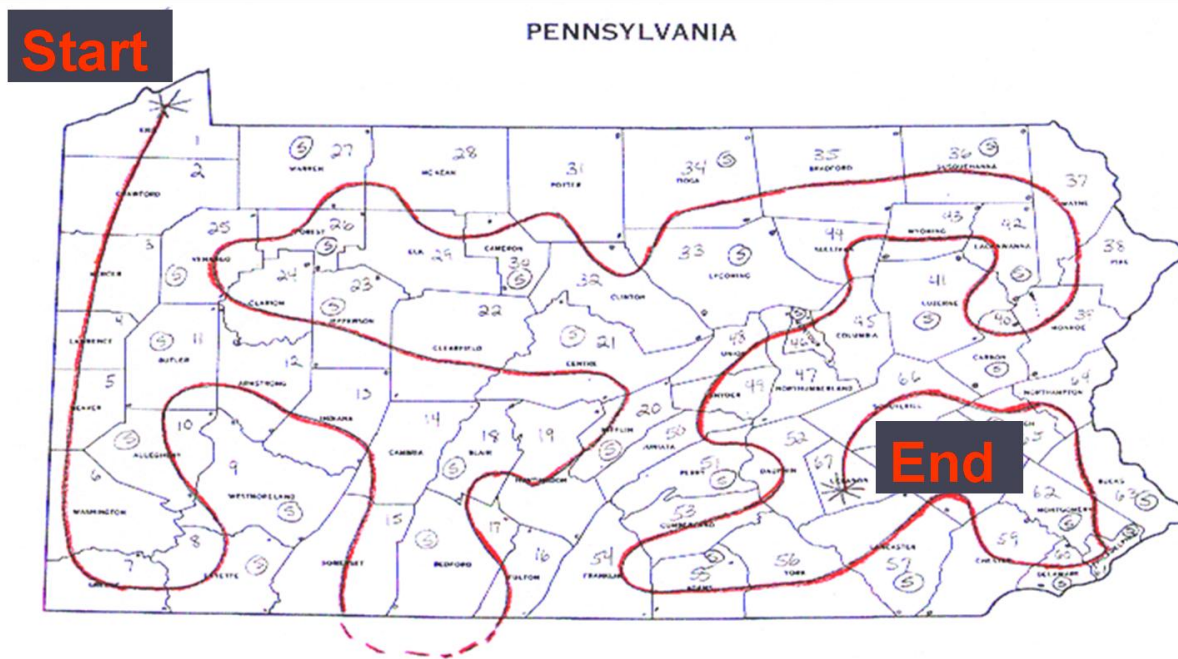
Start

PENNSYLVANIA

End

ERIE 1 2 CRAWFORD 3 MERCER 4 LAWRENCE 5 BEAVER 6 WASHINGTON 7 GREENE 8 FAYETTE 9 WESTMORELAND 10 ALLEGHENY 11 BUTLER 12 ARMSTRONG 13 INDIANA 14 CAMBRIA 15 SOMERSET 16 FULTON 17 BEDFORD 18 BLAIR 19 HUNTINGDON 20 MIFFLIN 21 CENTRE 22 CLEARFIELD 23 JEFFERSON 24 CLARION 25 VENANGO 26 FOREST 27 WARREN 28 McKEAN 29 ELK 30 CAMERON 31 POTTER 32 CLINTON 33 LYCOMING 34 TIOGA 35 BRADFORD 36 SUSQUEHANNA 37 WAYNE 38 PIKE 39 MONROE 40 41 LUZERNE 42 LACKAWANNA 43 WYOMING 44 SULLIVAN 45 COLUMBIA 46 47 NORTHUMBERLAND 48 UNION 49 SNYDER 50 JUNIATA 51 PERRY 52 DAUPHIN 53 CUMBERLAND 54 FRANKLIN 55 ADAMS 56 YORK 57 LANCASTER 58 DELAWARE 59 CHESTER 60 61 NORTHAMPTON 62 MONTGOMERY 63 BUCKS 64 65 66 SCHUYLKILL 67 LEBANON CARBON

(5) (5) (5) (5) (5) (5) (5) (5) (5) (5) (5) (5) (5) (5) (5) (5) (5) (5) (5) (5) (5) (5) (5) (5) (5) (5) (5) (5)